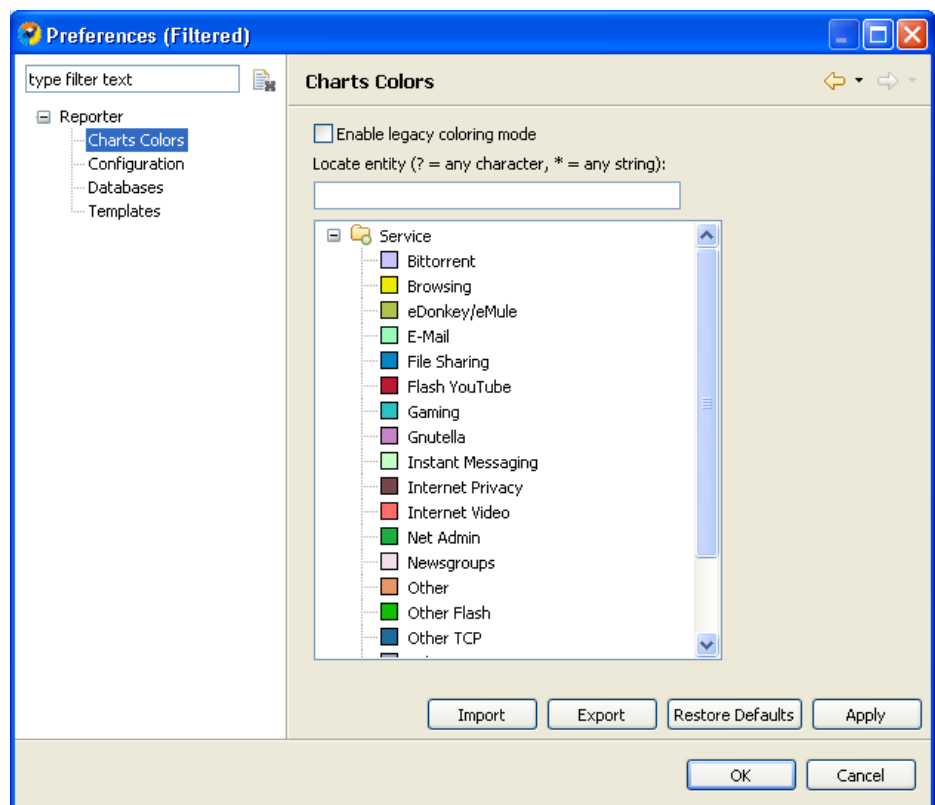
Preferences (Filtered)

type filter text

Reporter
Charts Colors
Configuration
Databases
Templates

Charts Colors

Enable legacy coloring mode

Locate entity (? = any character, * = any string):

Service
Bittorrent
Browsing
eDonkey/eMule
E-Mail
File Sharing
Flash YouTube
Gaming
Gnutella
Instant Messaging
Internet Privacy
Internet Video
Net Admin
Newsgroups
Other
Other Flash
Other TCP

Import
Export
Restore Defaults
Apply

OK
Cancel